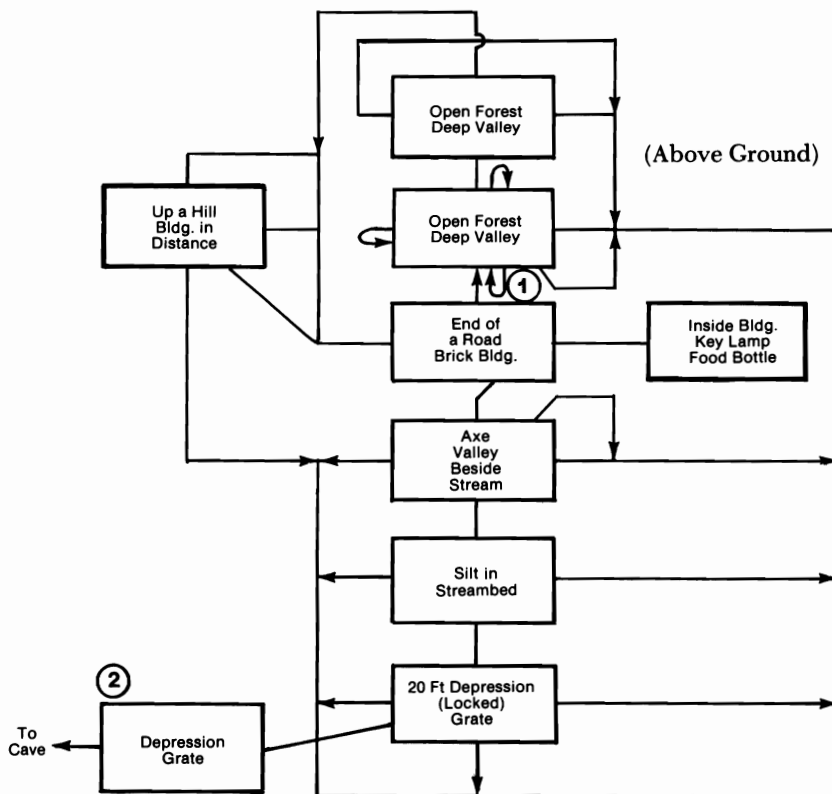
Open Forest
Deep Valley

(Above Ground)

Up a Hill
Bldg. in
Distance

Open Forest
Deep Valley

1

End of
a Road
Brick Bldg.

Inside Bldg.
Key Lamp
Food Bottle

Axe
Valley
Beside
Stream

Silt in
Streambed

2

20 Ft Depression
(Locked)
Grate

To
Cave

Depression
Grate